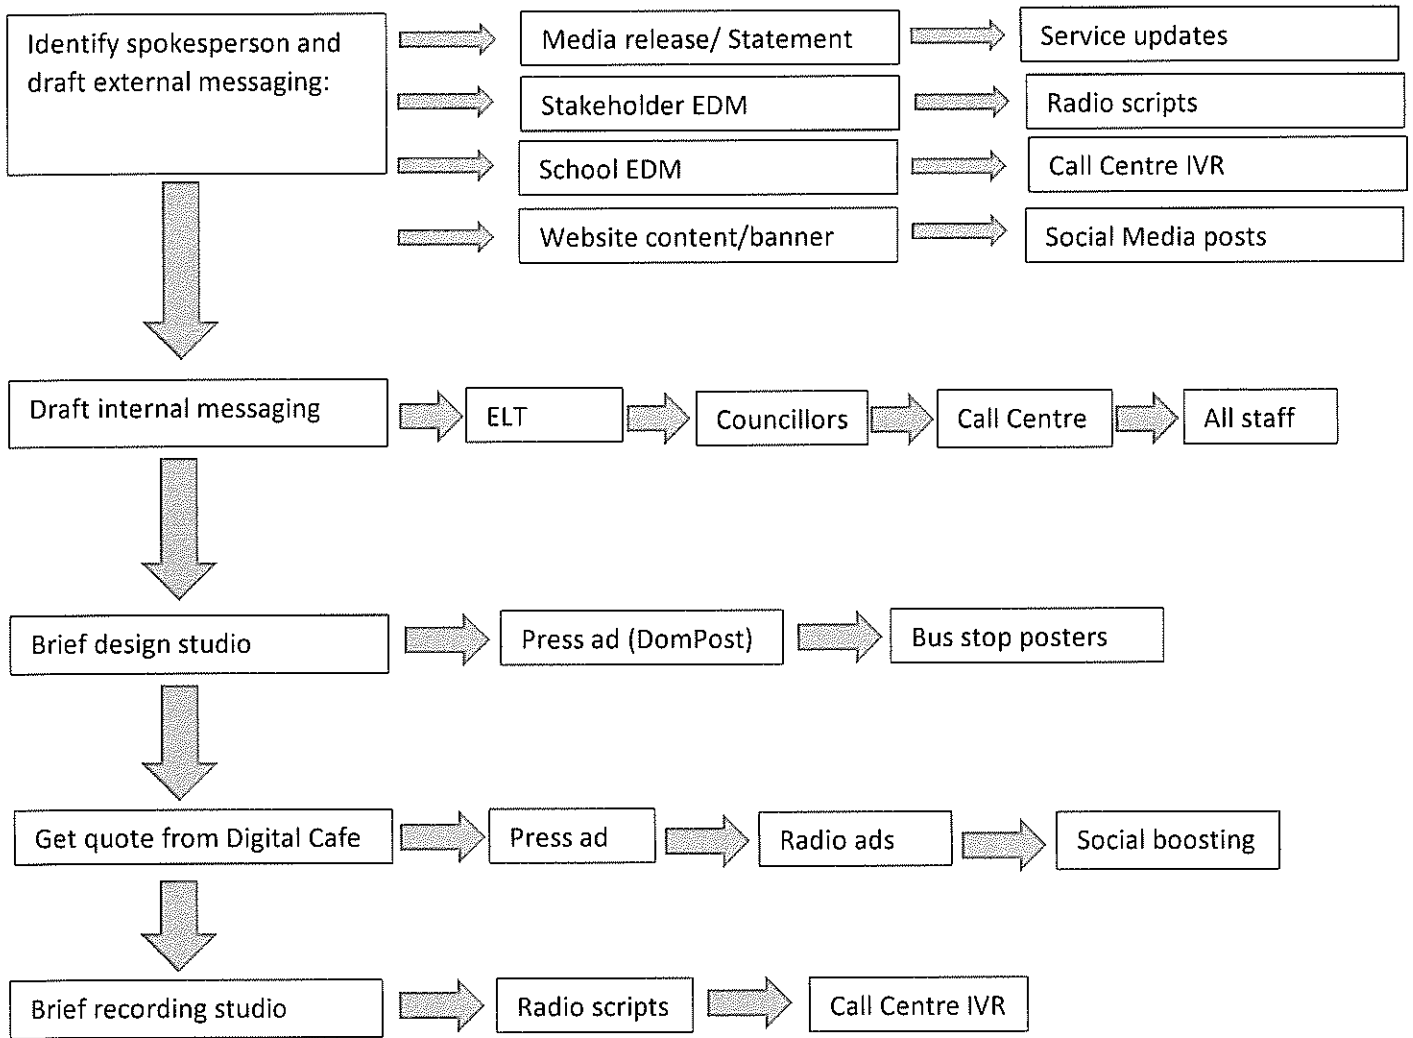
Identify spokesperson and draft external messaging:

Media release/ Statement

Service updates

Stakeholder EDM

Radio scripts

School EDM

Call Centre IVR

Website content/banner

Social Media posts

Draft internal messaging

ELT

Councillors

Call Centre

All staff

Brief design studio

Press ad (DomPost)

Bus stop posters

Get quote from Digital Cafe

Press ad

Radio ads

Social boosting

Brief recording studio

Radio scripts

Call Centre IVR